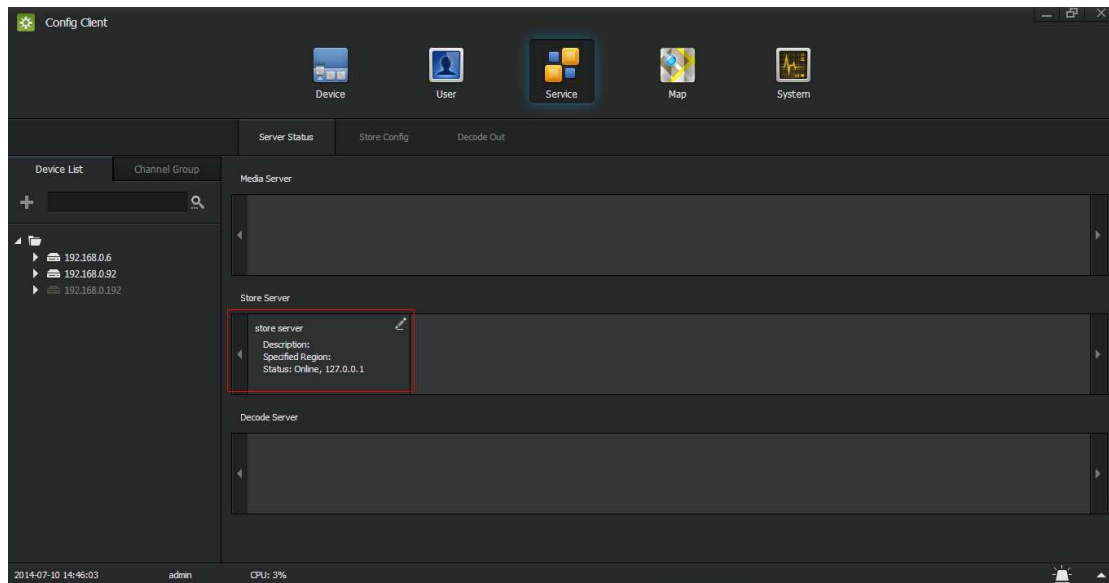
Config Client

Device
User
Service
Map
System

Server Status
Store Config
Decode Out

Device List
Channel Group

192.168.0.6
192.168.0.92
192.168.0.192

Media Server

Store Server

store server
Description:
Specified Region:
Status: Online, 127.0.0.1

Decode Server

2014-07-10 14:46:03
admin
CPU: 3%